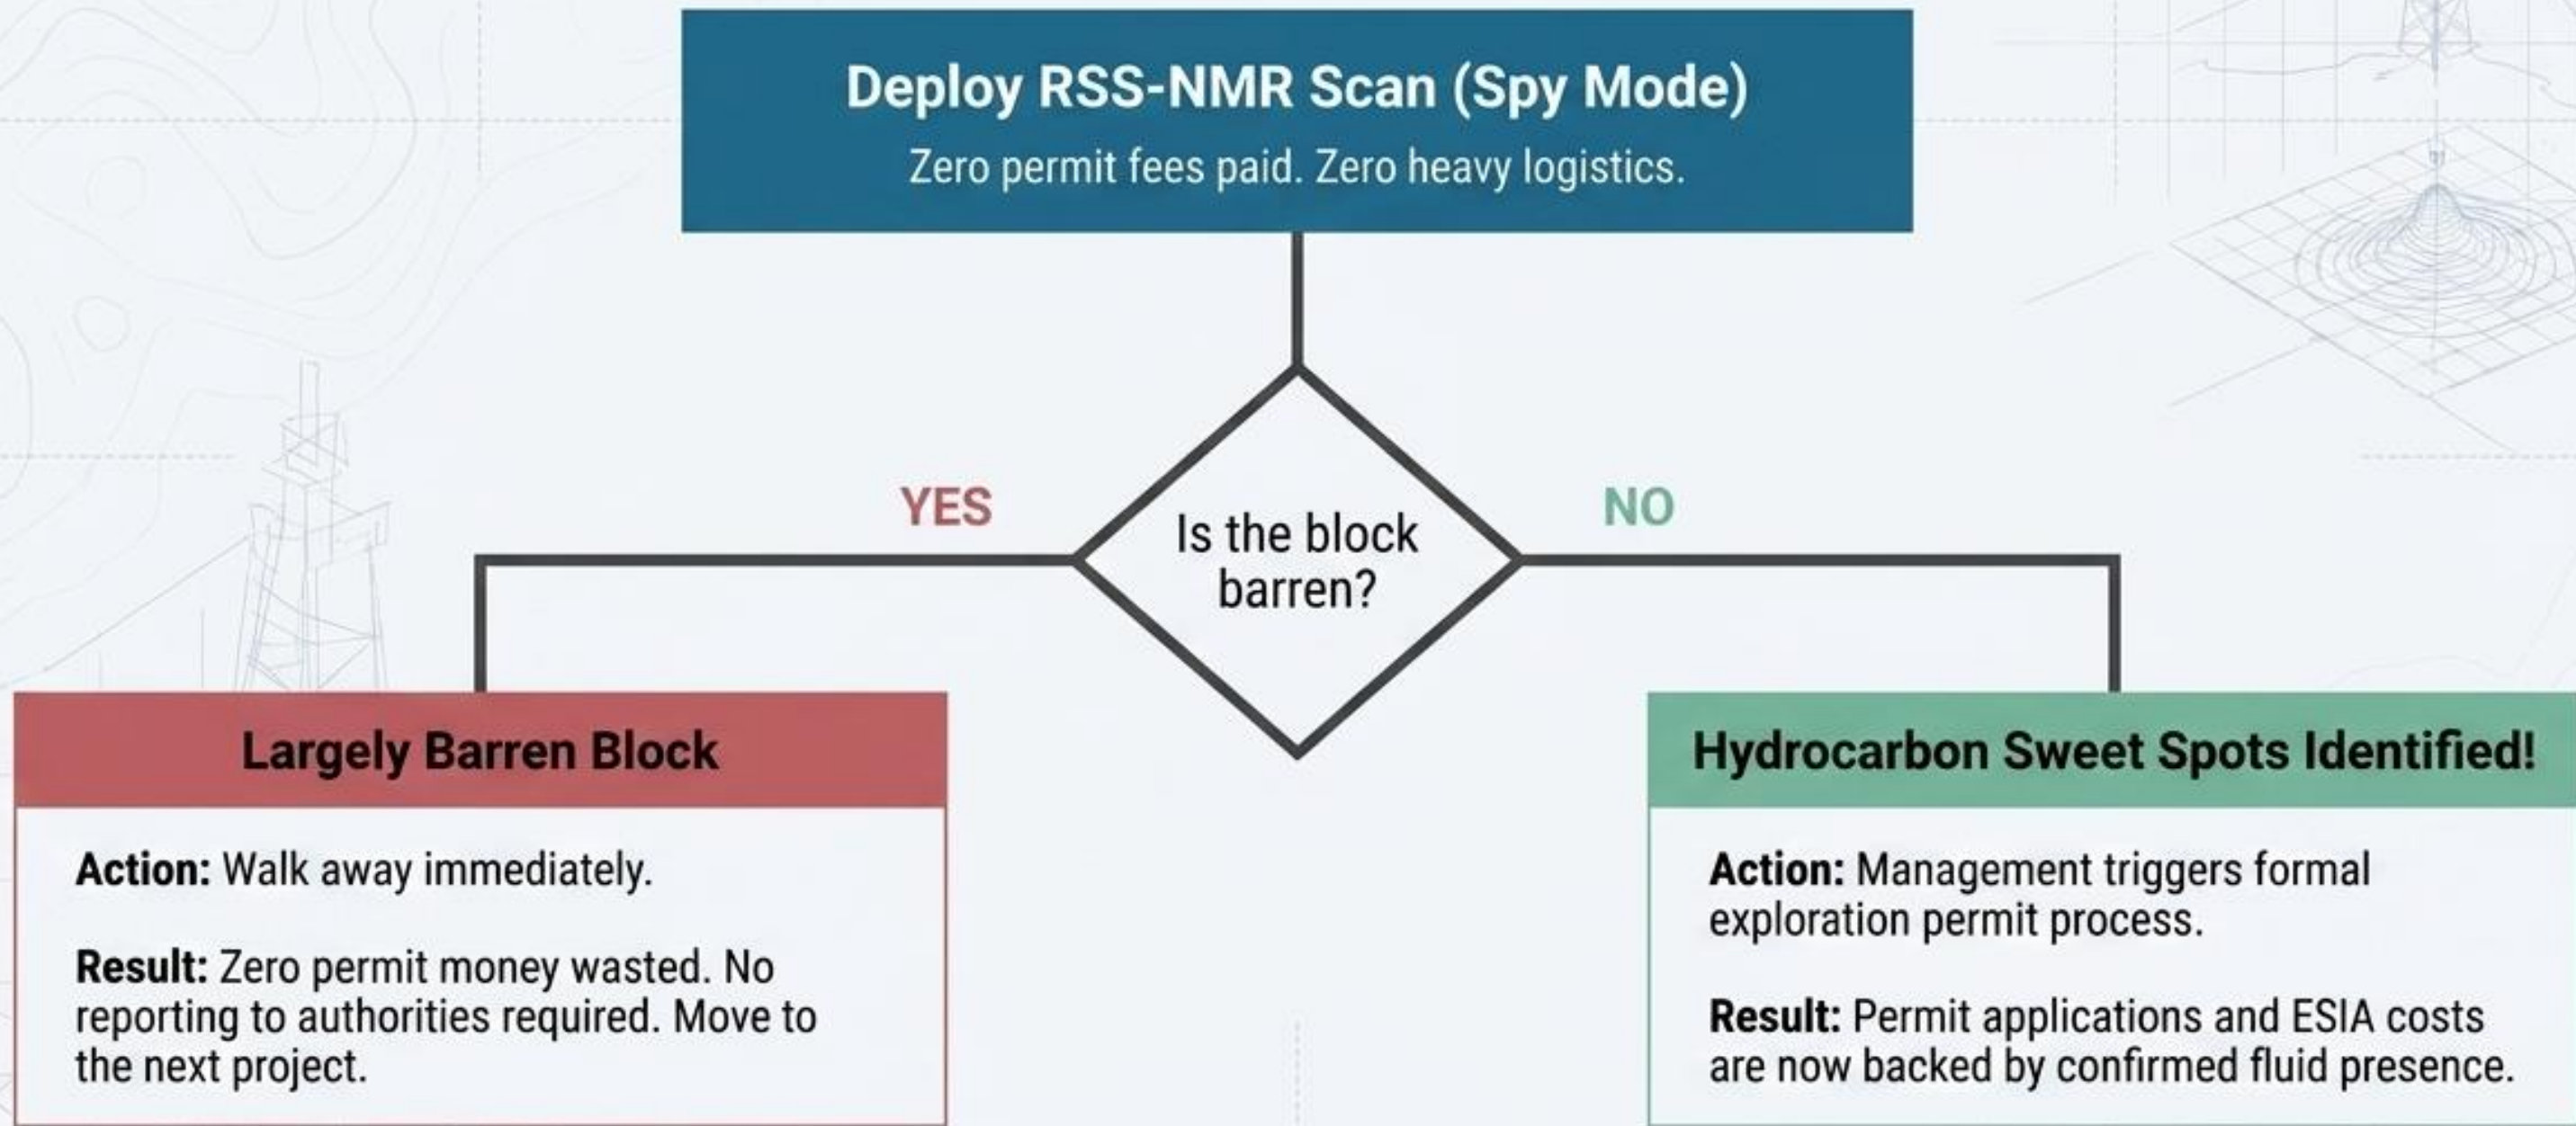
Deploy RSS-NMR Scan (Spy Mode)
Zero permit fees paid. Zero heavy logistics.

Is the block barren?

YES

NO

Largely Barren Block

**Action:** Walk away immediately.

**Result:** Zero permit money wasted. No reporting to authorities required. Move to the next project.

Hydrocarbon Sweet Spots Identified!

**Action:** Management triggers formal exploration permit process.

**Result:** Permit applications and ESIA costs are now backed by confirmed fluid presence.